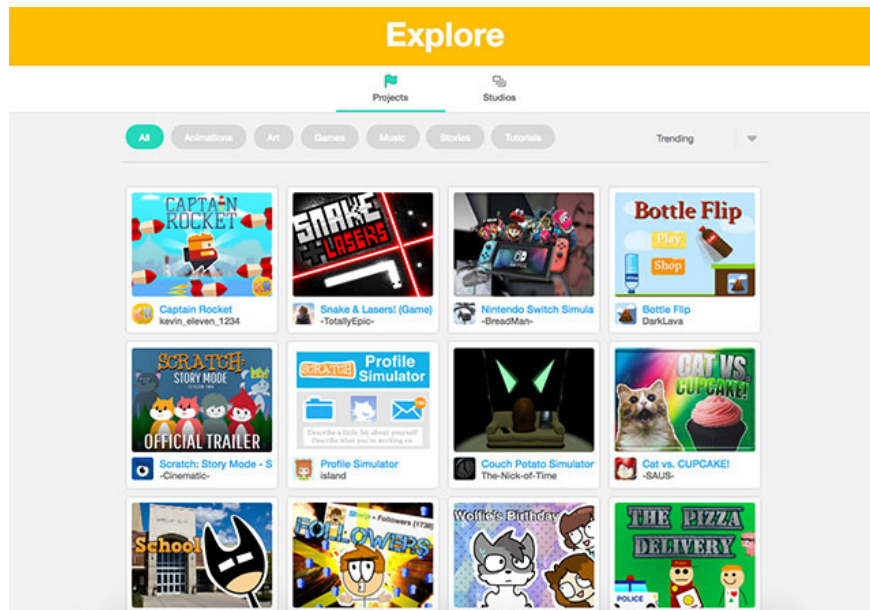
Explore

Projects
Studios

All
Animations
Art
Games
Music
Stories
Tutorials
Trending

CAPTAIN ROCKET
Captain Rocket
kevin_eleven_1234

SNAKE LASERS
Snake & Lasers! (Game)
-TotallyEpic-

Nintendo Switch Simula
-BreadMan-

Bottle Flip
Play
Shop
Bottle Flip
DarkLava

SCRATCH STORY MODE
OFFICIAL TRAILER
Scratch: Story Mode - S
-Cinematic-

SCRATCH Profile Simulator
Profile Simulator
island

Couch Potato Simulator
The-Nick-of-Time

CAT VS. CUPCAKE!
Cat vs. CUPCAKE!
-SAUS-

School

FOLLOWERS

Wolfie's Birthday

THE PIZZA DELIVERY
POLICE